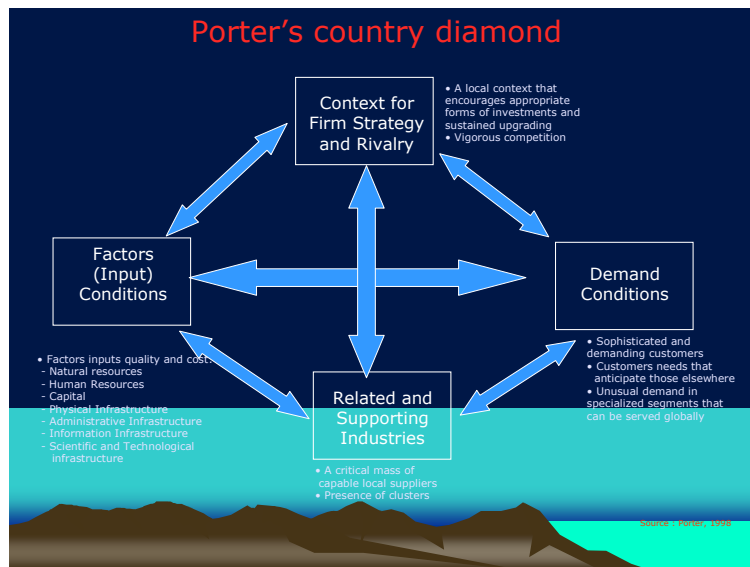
Porter's country diamond

Context for Firm Strategy and Rivalry

• A local context that encourages appropriate forms of investments and sustained upgrading
• Vigorous competition

Factors (Input) Conditions

Demand Conditions

• Factors inputs quality and cost:
- Natural resources
- Human Resources
- Capital
- Physical Infrastructure
- Administrative Infrastructure
- Information Infrastructure
- Scientific and Technological infrastructure

Related and Supporting Industries

• Sophisticated and demanding customers
• Customers needs that anticipate those elsewhere
• Unusual demand in specialized segments that can be served globally

• A critical mass of capable local suppliers
• Presence of clusters

Source : Porter, 1998